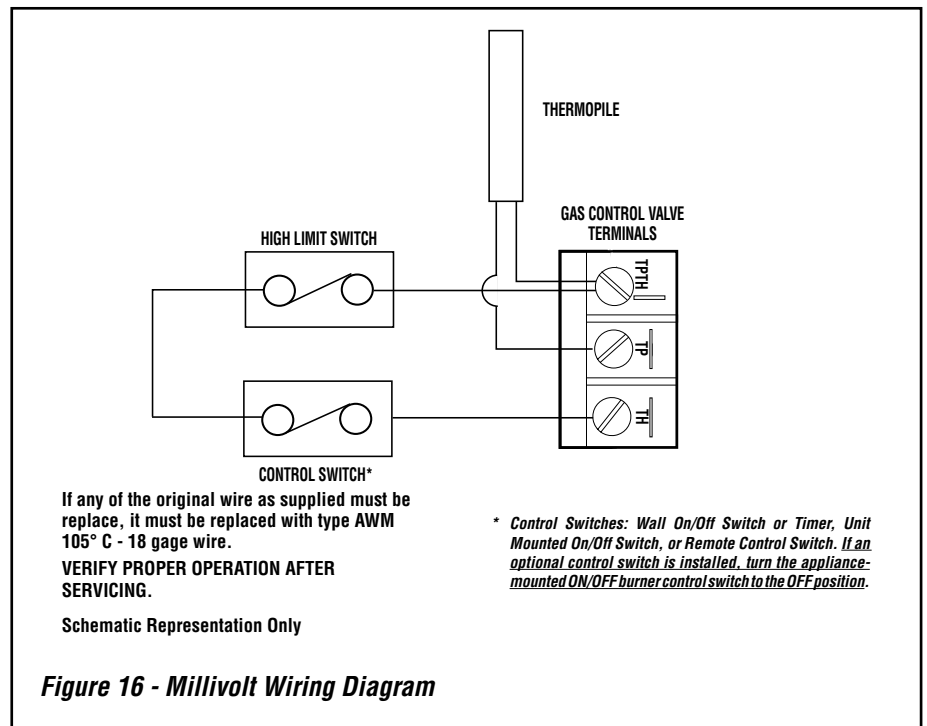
THERMOPILE

GAS CONTROL VALVE TERMINALS

HIGH LIMIT SWITCH

TPTH

TP

TH

CONTROL SWITCH*

If any of the original wire as supplied must be replace, it must be replaced with type AWM 105° C - 18 gage wire.

VERIFY PROPER OPERATION AFTER SERVICING.

Schematic Representation Only

* Control Switches: Wall On/Off Switch or Timer, Unit Mounted On/Off Switch, or Remote Control Switch. If an optional control switch is installed, turn the appliance-mounted ON/OFF burner control switch to the OFF position.

Figure 16 - Millivolt Wiring Diagram